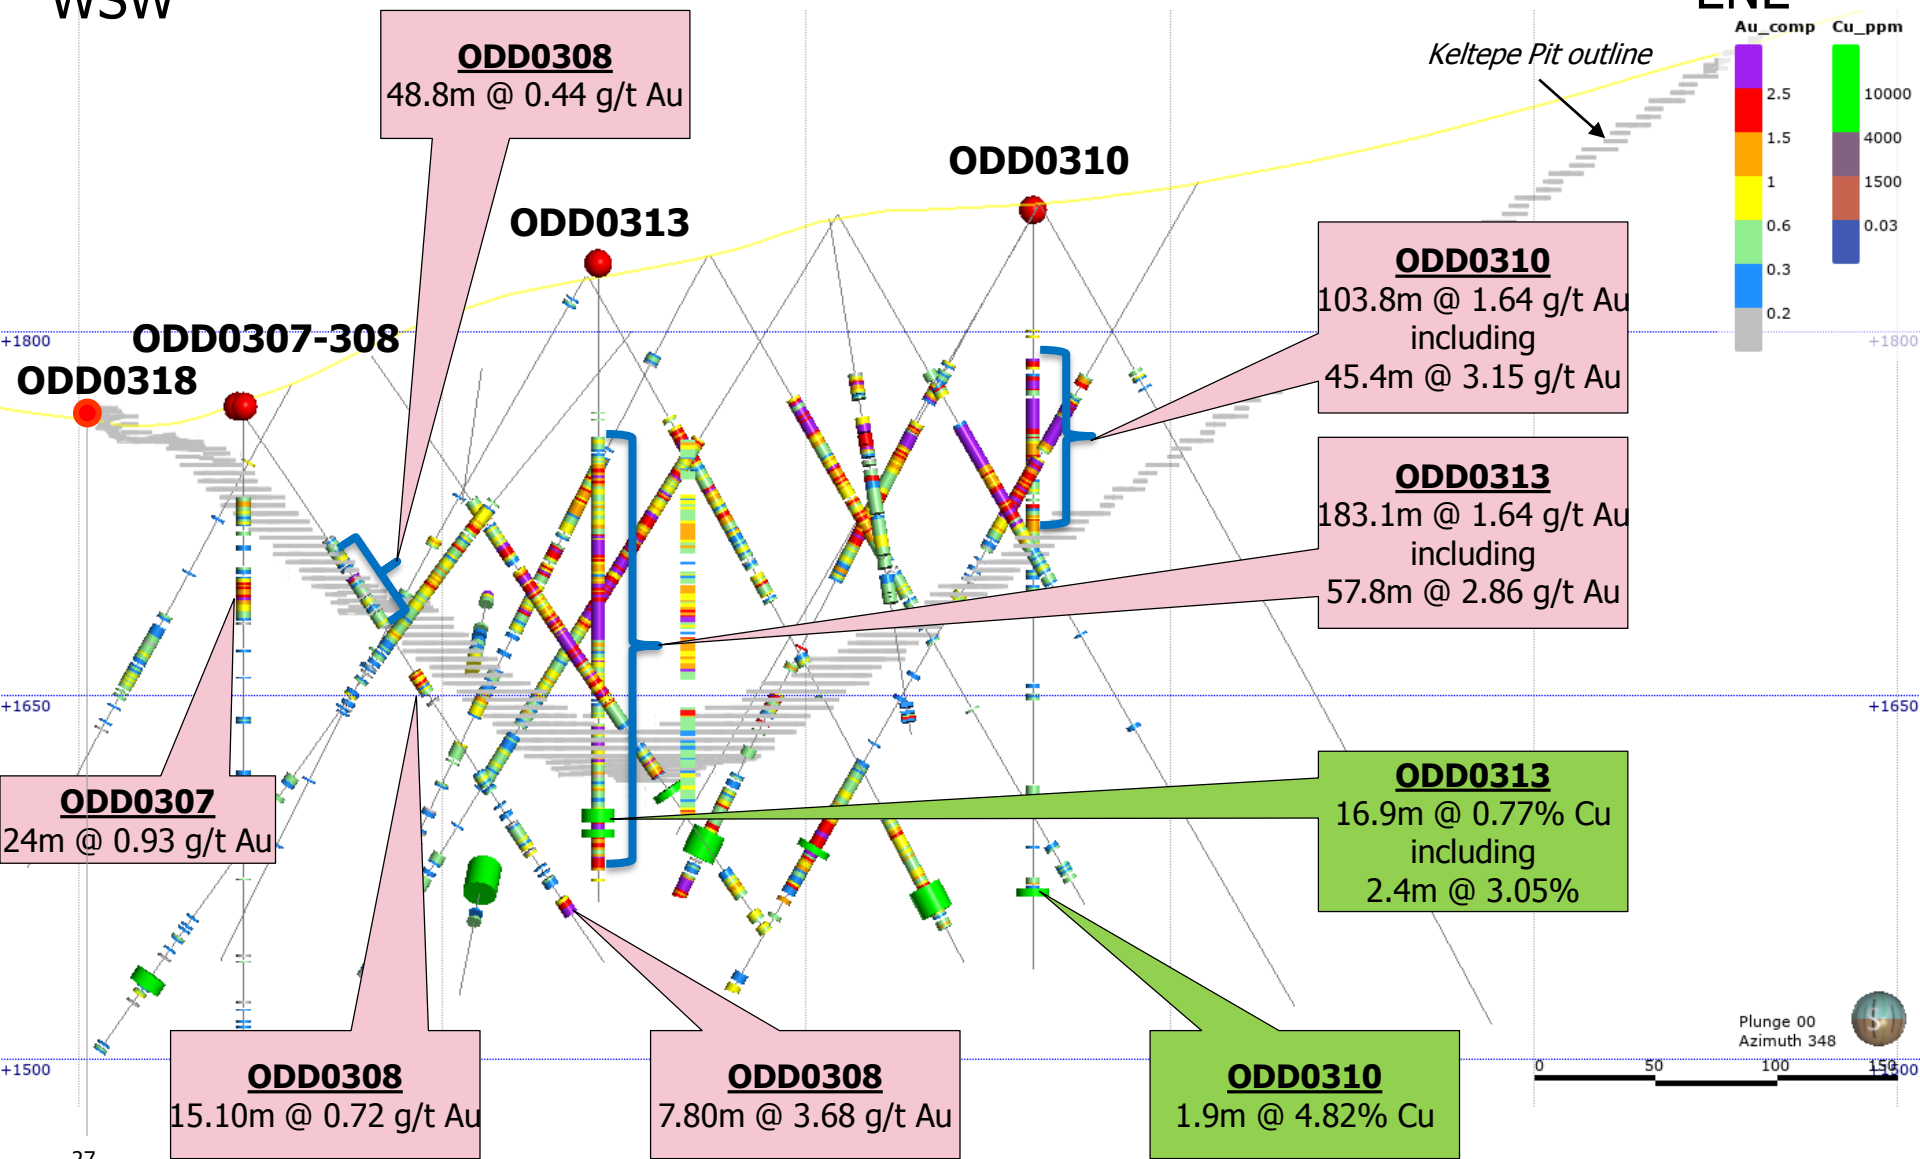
WSW

ENE

ODD0308
48.8m @ 0.44 g/t Au

Keltepe Pit outline

Au_comp
2.5
1.5
1
0.6
0.3
0.2

Cu_ppm
10000
4000
1500
0.03

ODD0310

ODD0313

+1800

ODD0307-308

ODD0318

+1800

ODD0310
103.8m @ 1.64 g/t Au
including
45.4m @ 3.15 g/t Au

ODD0313
183.1m @ 1.64 g/t Au
including
57.8m @ 2.86 g/t Au

+1650

+1650

ODD0307
24m @ 0.93 g/t Au

ODD0313
16.9m @ 0.77% Cu
including
2.4m @ 3.05%

Plunge 00
Azimuth 348

+1500

0 50 100 150

+1500

ODD0308
15.10m @ 0.72 g/t Au

ODD0308
7.80m @ 3.68 g/t Au

ODD0310
1.9m @ 4.82% Cu

27